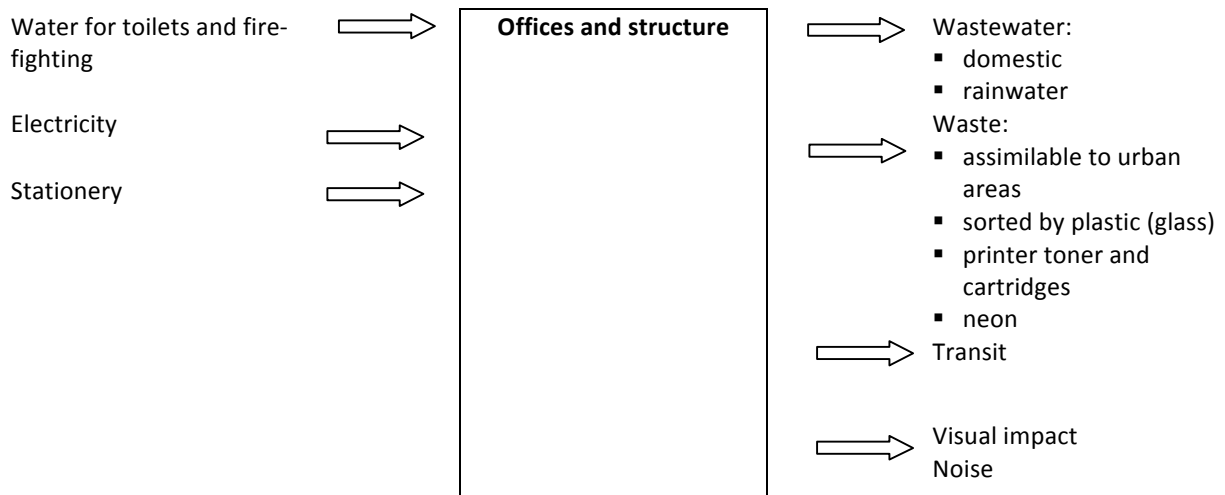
Water for toilets and firefighting

Electricity

Stationery

Offices and structure

Wastewater:
- domestic
- rainwater

Waste:
- assimilable to urban areas
- sorted by plastic (glass)
- printer toner and cartridges
- neon

Transit

Visual impact
Noise